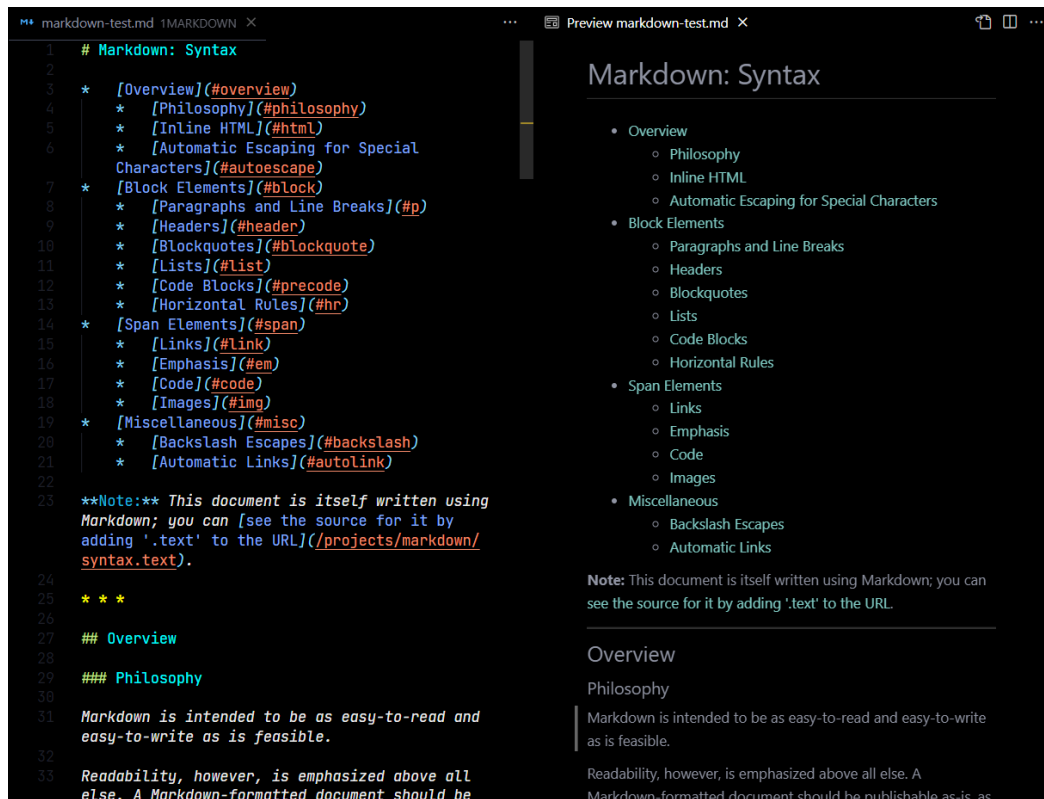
M↓ markdown-test.md 1MARKDOWN ×

1 # Markdown: Syntax
2
3 * [Overview](#overview)
4 * [Philosophy](#philosophy)
5 * [Inline HTML](#html)
6 * [Automatic Escaping for Special Characters](#autoescape)
7 * [Block Elements](#block)
8 * [Paragraphs and Line Breaks](#p)
9 * [Headers](#header)
10 * [Blockquotes](#blockquote)
11 * [Lists](#list)
12 * [Code Blocks](#precode)
13 * [Horizontal Rules](#hr)
14 * [Span Elements](#span)
15 * [Links](#link)
16 * [Emphasis](#em)
17 * [Code](#code)
18 * [Images](#img)
19 * [Miscellaneous](#misc)
20 * [Backslash Escapes](#backslash)
21 * [Automatic Links](#autolink)
22
23 \*\*Note:\*\* *This document is itself written using Markdown; you can [see the source for it by adding '.text' to the URL](/projects/markdown/syntax.text).*
24
25 * * *
26
27 ## Overview
28
29 ### Philosophy
30
31 *Markdown is intended to be as easy-to-read and easy-to-write as is feasible.*
32
33 *Readability, however, is emphasized above all else. A Markdown-formatted document should be*

Preview markdown-test.md ×

Markdown: Syntax

- Overview
  - Philosophy
  - Inline HTML
  - Automatic Escaping for Special Characters
- Block Elements
  - Paragraphs and Line Breaks
  - Headers
  - Blockquotes
  - Lists
  - Code Blocks
  - Horizontal Rules
- Span Elements
  - Links
  - Emphasis
  - Code
  - Images
- Miscellaneous
  - Backslash Escapes
  - Automatic Links

**Note:** This document is itself written using Markdown; you can see the source for it by adding '.text' to the URL.

Overview

Philosophy

Markdown is intended to be as easy-to-read and easy-to-write as is feasible.

Readability, however, is emphasized above all else. A Markdown-formatted document should be publishable as-is, as